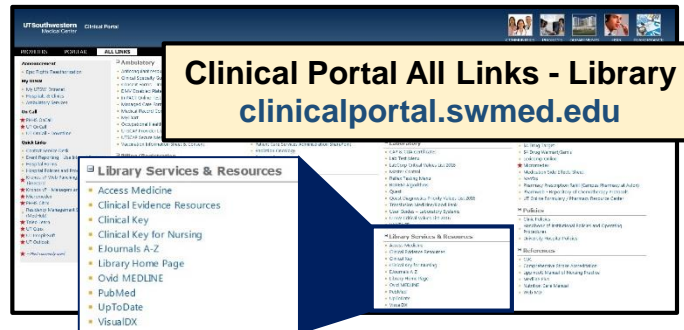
UTSouthwestern Medical Center Clinical Portal

PROVIDERS POPULAR ALL LINKS

Clinical Portal All Links - Library
clinicalportal.swmed.edu

Library Services & Resources
Access Medicine
Clinical Evidence Resources
Clinical Key
Clinical Key for Nursing
EJournals A-Z
Library Home Page
Ovid MEDLINE
PubMed
UpToDate
VisualDX

Library Services & Resources
Access Medicine
Clinical Evidence Resources
Clinical Key
Clinical Key for Nursing
EJournals A-Z
Library Home Page
Ovid MEDLINE
PubMed
UpToDate
VisualDX

Policies

References